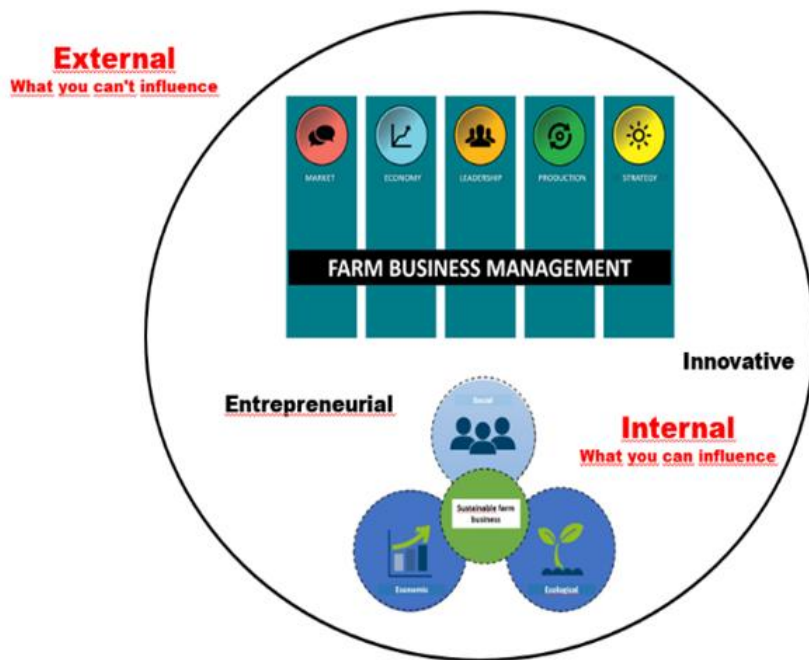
External
What you can't influence

MARKET
ECONOMY
LEADERSHIP
PRODUCTION
STRATEGY

FARM BUSINESS MANAGEMENT

Innovative

Entrepreneurial

Social

Internal
What you can influence

Sustainable farm business

Economic

Ecological